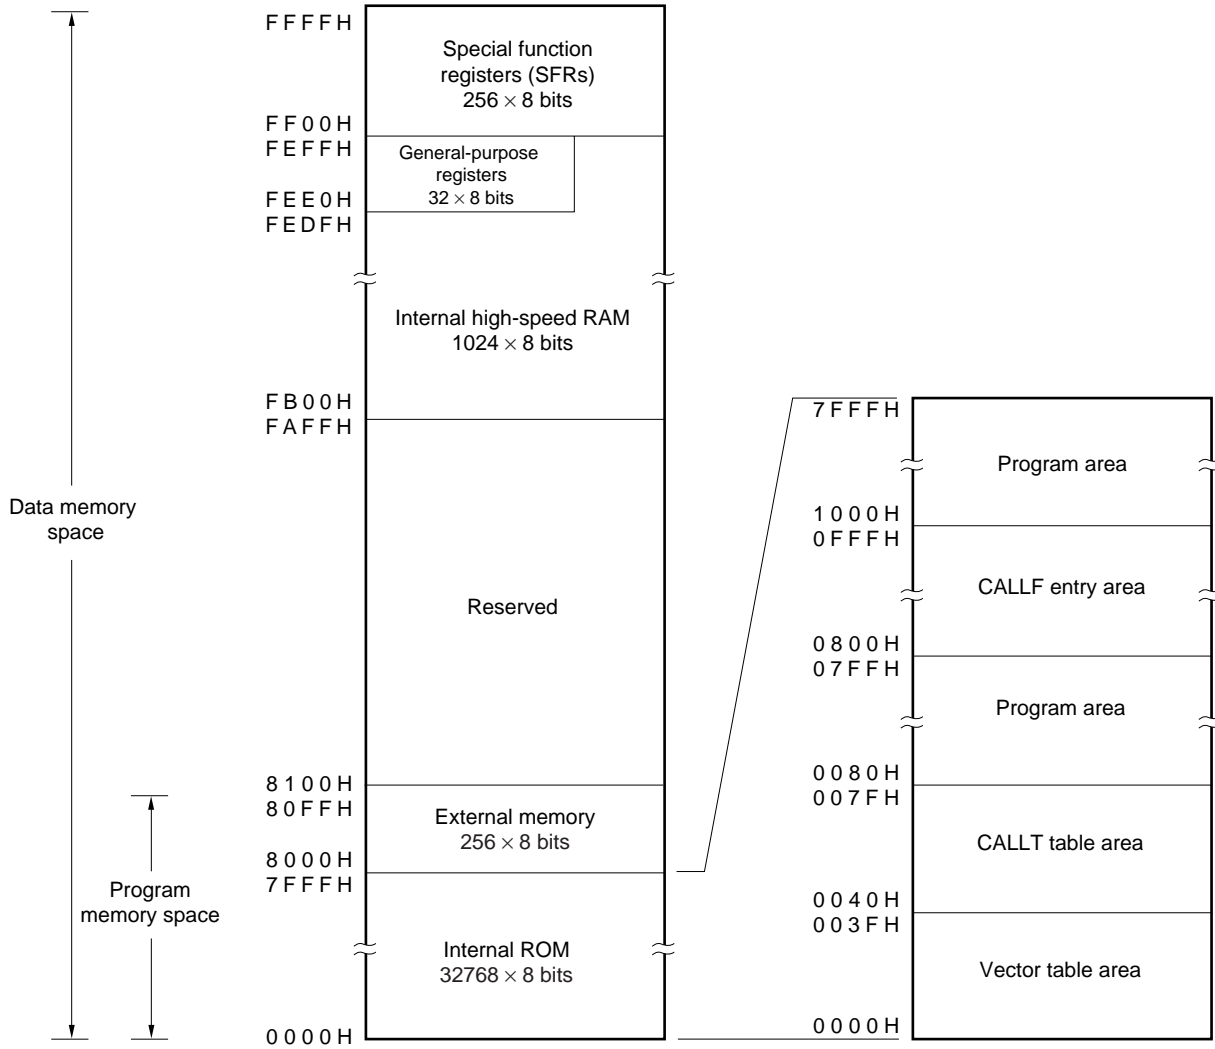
Data memory space

Program memory space

FFFFH
Special function registers (SFRs)
$256 \times 8$ bits
FF00H
FEFFH
General-purpose registers
$32 \times 8$ bits
FEE0H
FEDFH
Internal high-speed RAM
$1024 \times 8$ bits
FB00H
FAFFH
Reserved
8100H
80FFH
External memory
$256 \times 8$ bits
8000H
7FFFH
Internal ROM
$32768 \times 8$ bits
0000H

7FFFH
Program area
1000H
0FFFH
CALLF entry area
0800H
07FFH
Program area
0080H
007FH
CALLT table area
0040H
003FH
Vector table area
0000H